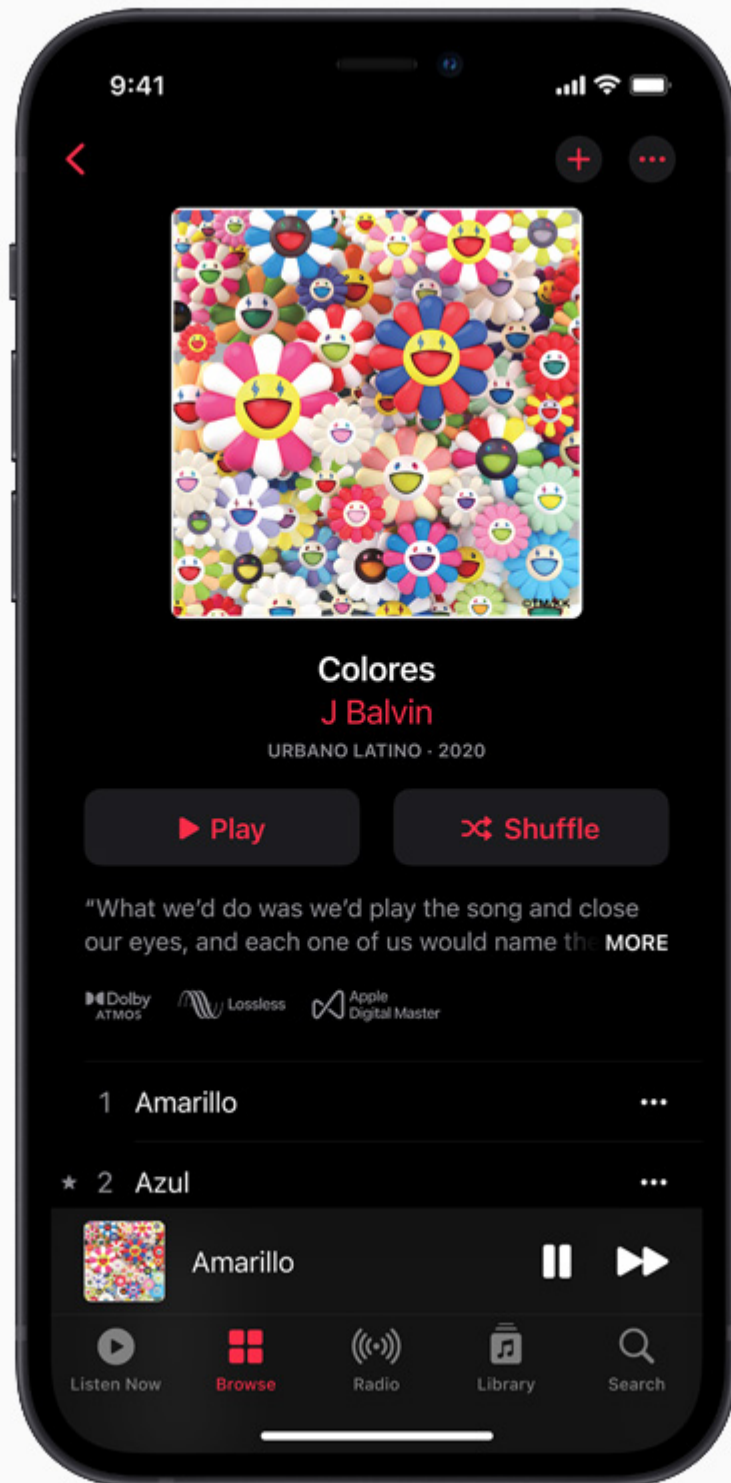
9:41

Colores
J Balvin
URBANO LATINO · 2020

Play
Shuffle

"What we'd do was we'd play the song and close our eyes, and each one of us would name the MORE

Dolby ATMOS
Lossless
Apple Digital Master

1 Amarillo
★ 2 Azul

Amarillo

Listen Now
Browse
Radio
Library
Search